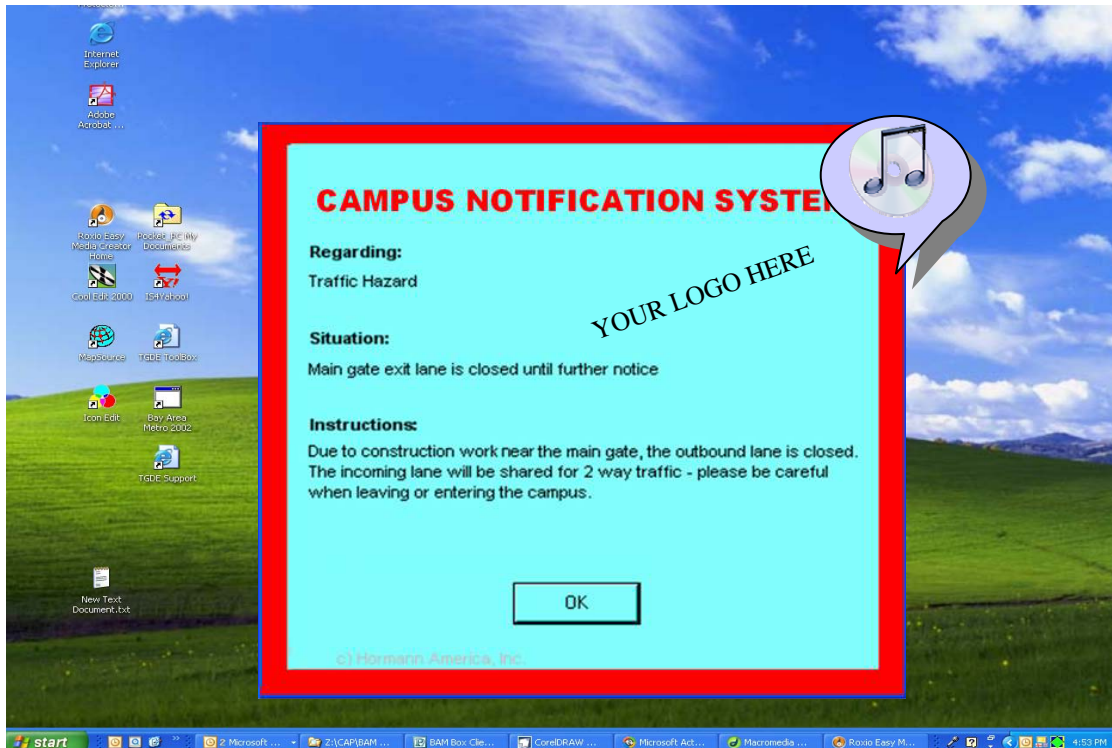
Internet Explorer

Adobe Acrobat ...

Roxio Easy Media Creator Home

Pocket PC My Documents

Cool Edit 2000

154Yahoo!

MapSource

TGDE ToolBox

Icon Edit

Bay Area Metro 2002

TGDE Support

New Text Document.txt

CAMPUS NOTIFICATION SYSTE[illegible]

YOUR LOGO HERE

Regarding:

Traffic Hazard

Situation:

Main gate exit lane is closed until further notice

Instructions:

Due to construction work near the main gate, the outbound lane is closed. The incoming lane will be shared for 2 way traffic - please be careful when leaving or entering the campus.

OK

c) Hormann America, Inc.

start

2 Microsoft ...

Z:\CAP\BAM ...

BAM Box Clie...

CorelDRAW ...

Microsoft Act...

Macromedia ...

Roxio Easy M...

4:53 PM